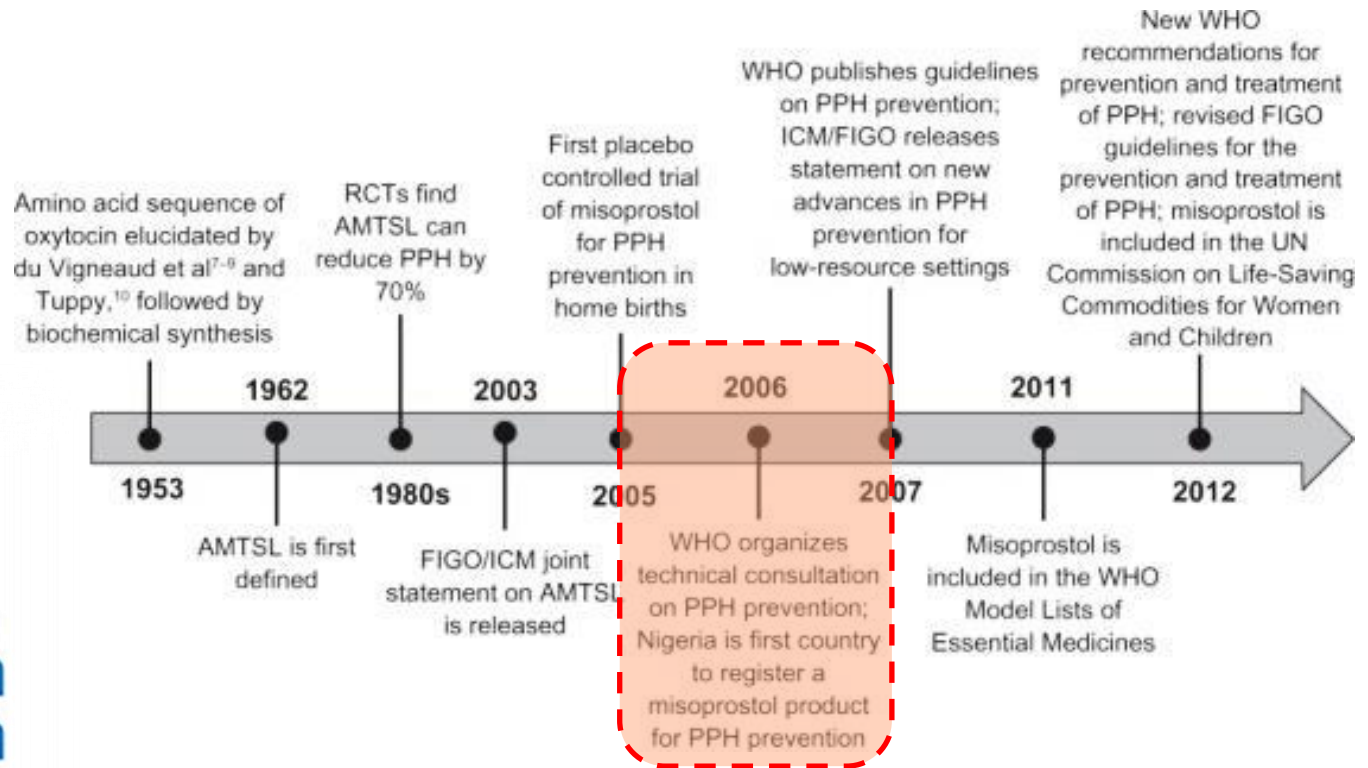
Amino acid sequence of oxytocin elucidated by du Vigneaud et al$^{7-9}$ and Tuppy,$^{10}$ followed by biochemical synthesis

1953

1962

AMTSL is first defined

RCTs find AMTSL can reduce PPH by 70%

1980s

2003

FIGO/ICM joint statement on AMTSL is released

First placebo controlled trial of misoprostol for PPH prevention in home births

2005

2006

WHO organizes technical consultation on PPH prevention; Nigeria is first country to register a misoprostol product for PPH prevention

WHO publishes guidelines on PPH prevention; ICM/FIGO releases statement on new advances in PPH prevention for low-resource settings

2007

2011

Misoprostol is included in the WHO Model Lists of Essential Medicines

New WHO recommendations for prevention and treatment of PPH; revised FIGO guidelines for the prevention and treatment of PPH; misoprostol is included in the UN Commission on Life-Saving Commodities for Women and Children

2012